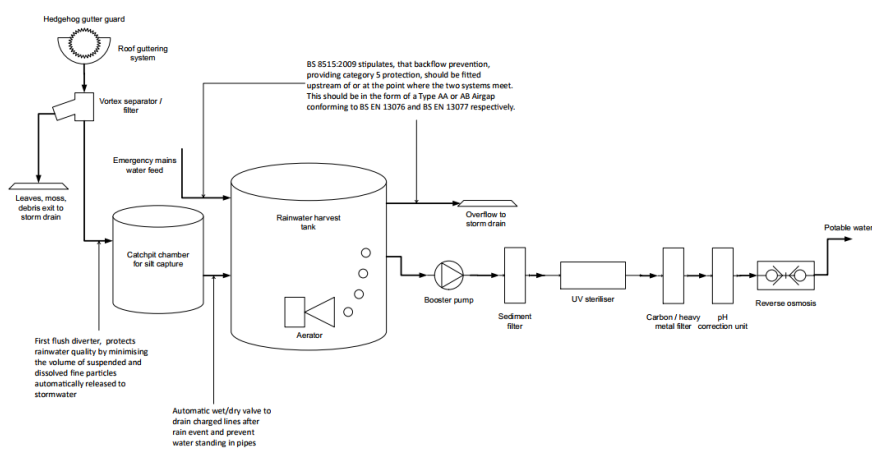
Hedgehog gutter guard

Roof guttering system

Vortex separator / filter

Leaves, moss, debris exit to storm drain

BS 8515:2009 stipulates, that backflow prevention, providing category 5 protection, should be fitted upstream of or at the point where the two systems meet. This should be in the form of a Type AA or AB Airgap conforming to BS EN 13076 and BS EN 13077 respectively.

Emergency mains water feed

Rainwater harvest tank

Overflow to storm drain

Catchpit chamber for silt capture

Aerator

Booster pump

Sediment filter

UV steriliser

Carbon / heavy metal filter

pH correction unit

Reverse osmosis

Potable water

First flush diverter, protects rainwater quality by minimising the volume of suspended and dissolved fine particles automatically released to stormwater

Automatic wet/dry valve to drain charged lines after rain event and prevent water standing in pipes